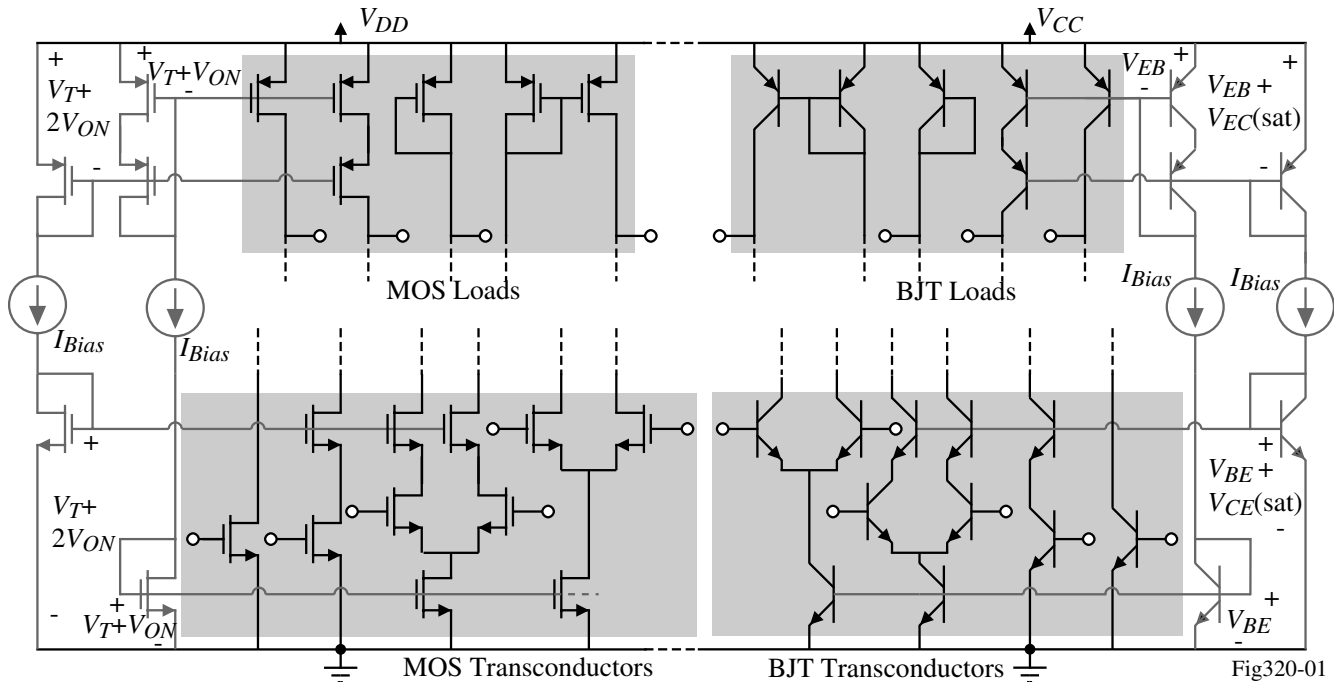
$V_{DD}$

$V_{CC}$

+
$V_T$+
$2V_{ON}$

+
$V_T+V_{ON}$
-

-

-

$V_{EB}$ +
-

+
$V_{EB}$ +
$V_{EC}$(sat)

-

MOS Loads

BJT Loads

$I_{Bias}$

$I_{Bias}$

$I_{Bias}$

$I_{Bias}$

+

+
$V_{BE}$ +
$V_{CE}$(sat)
-

$V_T$+
$2V_{ON}$

-
+
$V_T+V_{ON}$
-

+
$V_{BE}$
-

MOS Transconductors

BJT Transconductors

Fig320-01